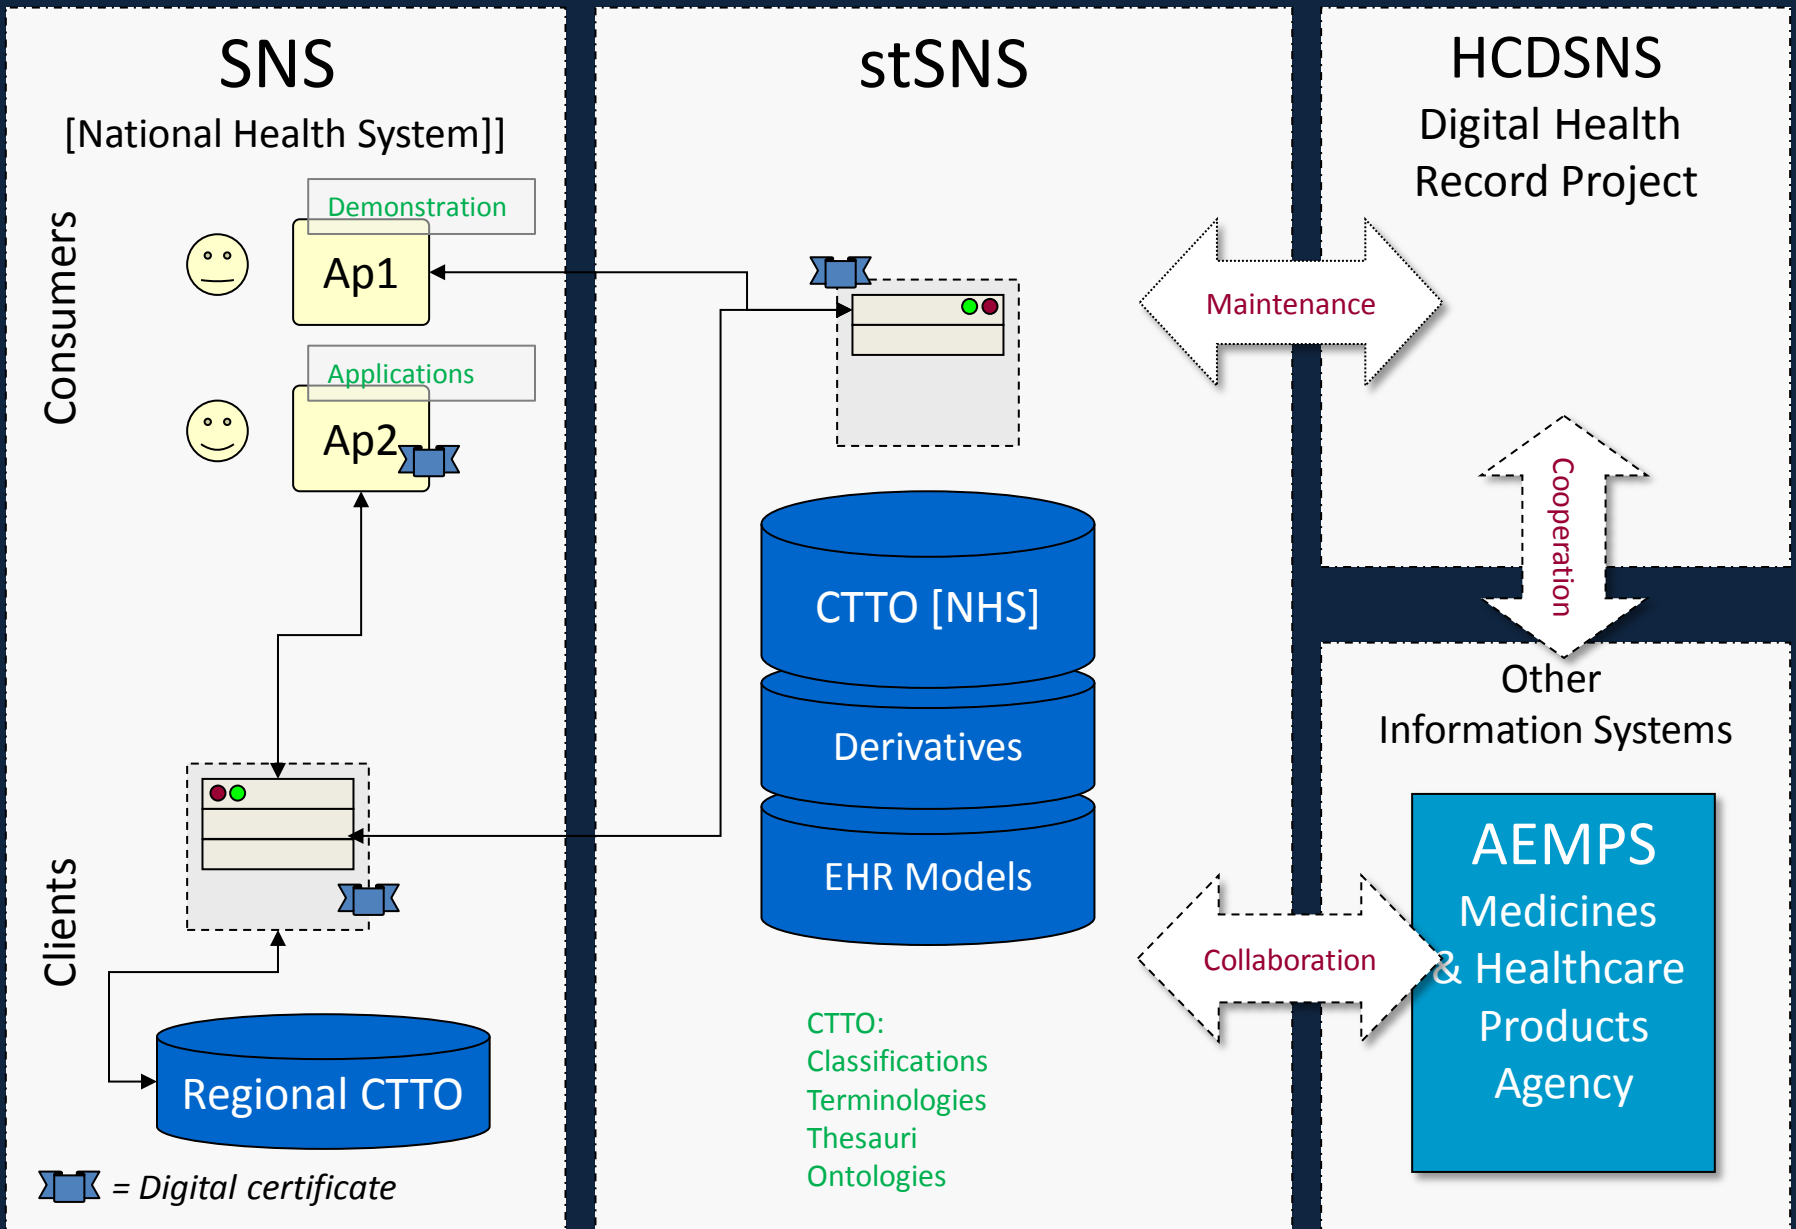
SNS
[National Health System]]

Consumers

Demonstration

Ap1

Applications

Ap2

Clients

Regional CTTO

= Digital certificate

stSNS

CTTO [NHS]

Derivatives

EHR Models

CTTO:
Classifications
Terminologies
Thesauri
Ontologies

HCDSNS
Digital Health
Record Project

Maintenance

Cooperation

Other
Information Systems

Collaboration

AEMPS
Medicines
& Healthcare
Products
Agency